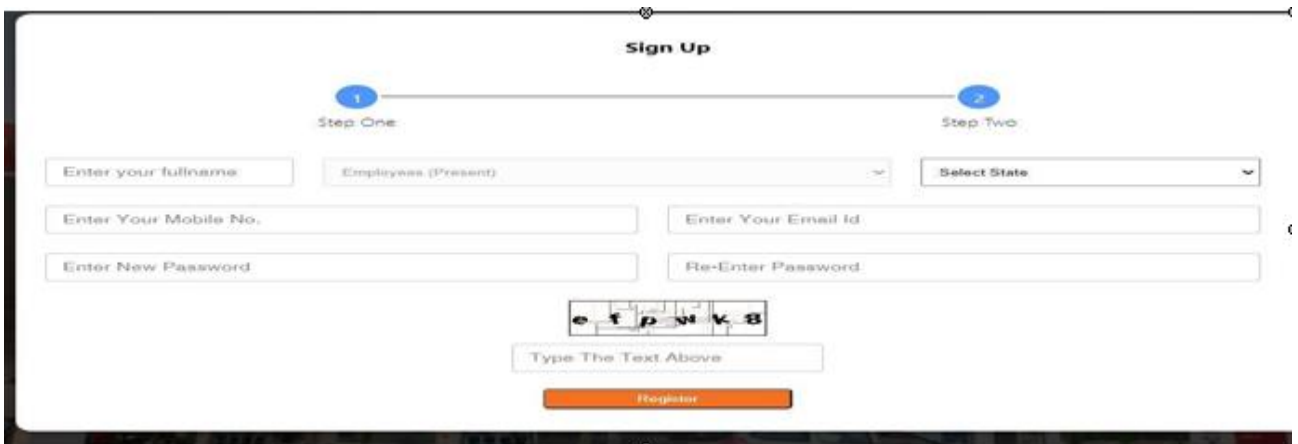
Sign Up

1

Step One

2

Step Two

Enter your fullname

Employees (Present)

Select State

Enter Your Mobile No.

Enter Your Email Id

Enter New Password

Re-Enter Password

e f p w k 8

Type The Text Above

Register